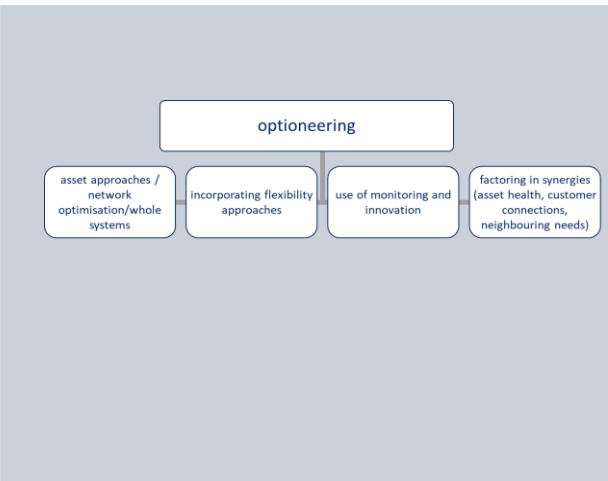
optioneering

asset approaches / network optimisation/whole systems

incorporating flexibility approaches

use of monitoring and innovation

factoring in synergies (asset health, customer connections, neighbouring needs)